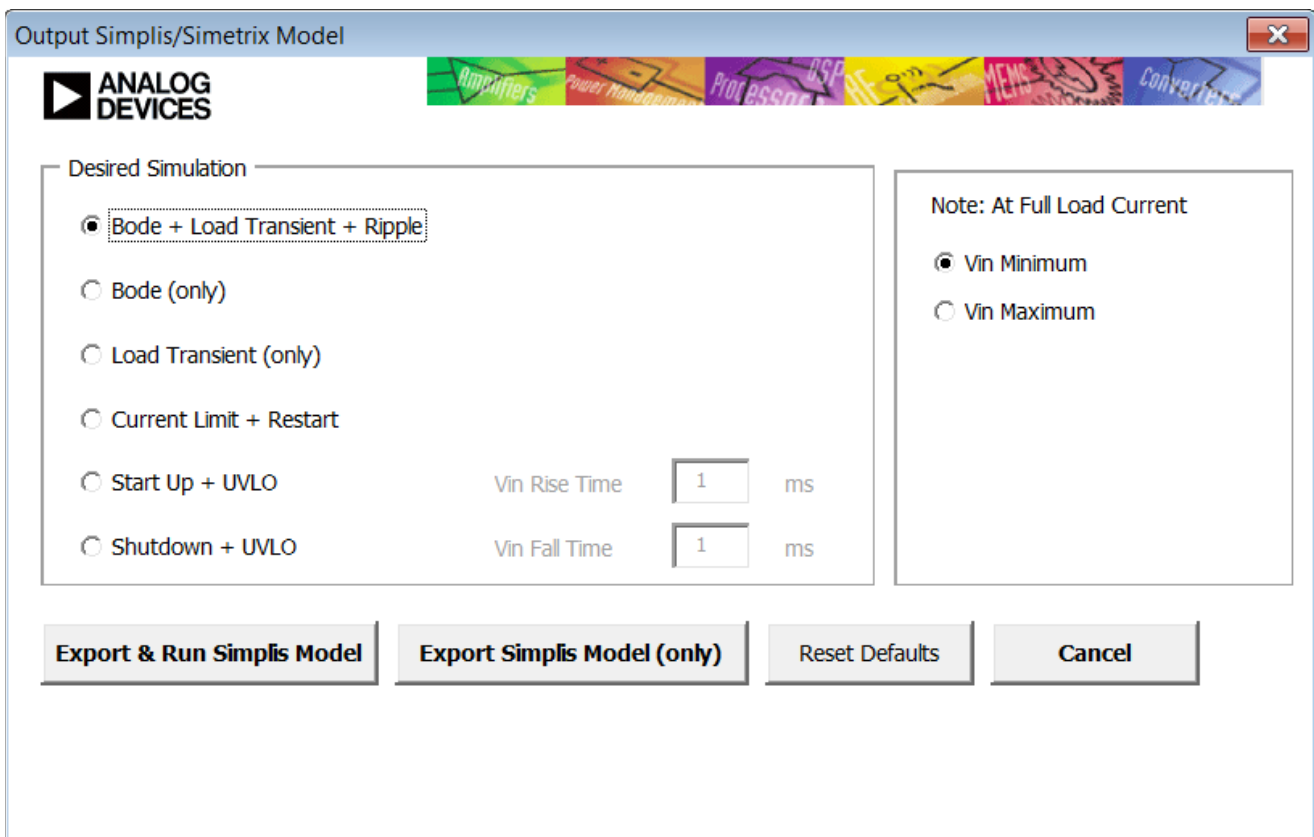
Output Simplis/Simetrix Model

ANALOG DEVICES

Amplifiers Power Management Processors DSP RF MEMS Converters

Desired Simulation

Bode + Load Transient + Ripple

Bode (only)

Load Transient (only)

Current Limit + Restart

Start Up + UVLO Vin Rise Time 1 ms

Shutdown + UVLO Vin Fall Time 1 ms

Note: At Full Load Current

Vin Minimum

Vin Maximum

Export & Run Simplis Model

Export Simplis Model (only)

Reset Defaults

Cancel